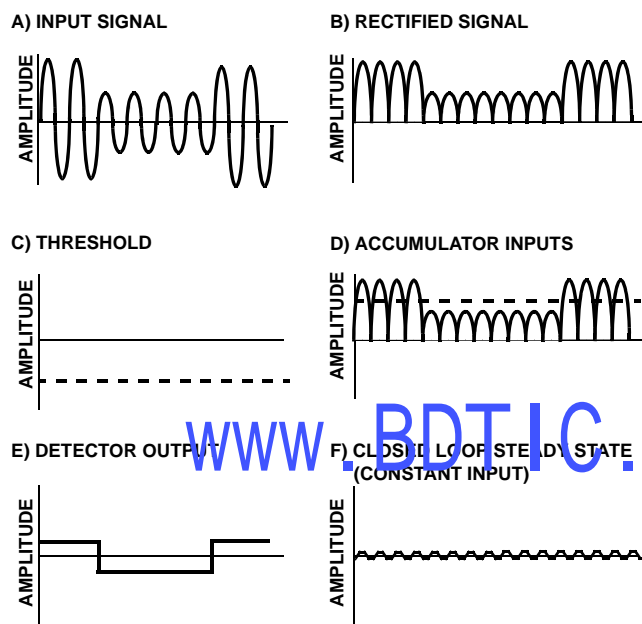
A) INPUT SIGNAL

AMPLITUDE

B) RECTIFIED SIGNAL

AMPLITUDE

C) THRESHOLD

AMPLITUDE

D) ACCUMULATOR INPUTS

AMPLITUDE

E) DETECTOR OUTP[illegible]

AMPLITUDE

F) CLOS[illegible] LOO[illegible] STEAD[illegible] STATE (CONSTANT INPUT)

AMPLITUDE

WWW.BDTIC.